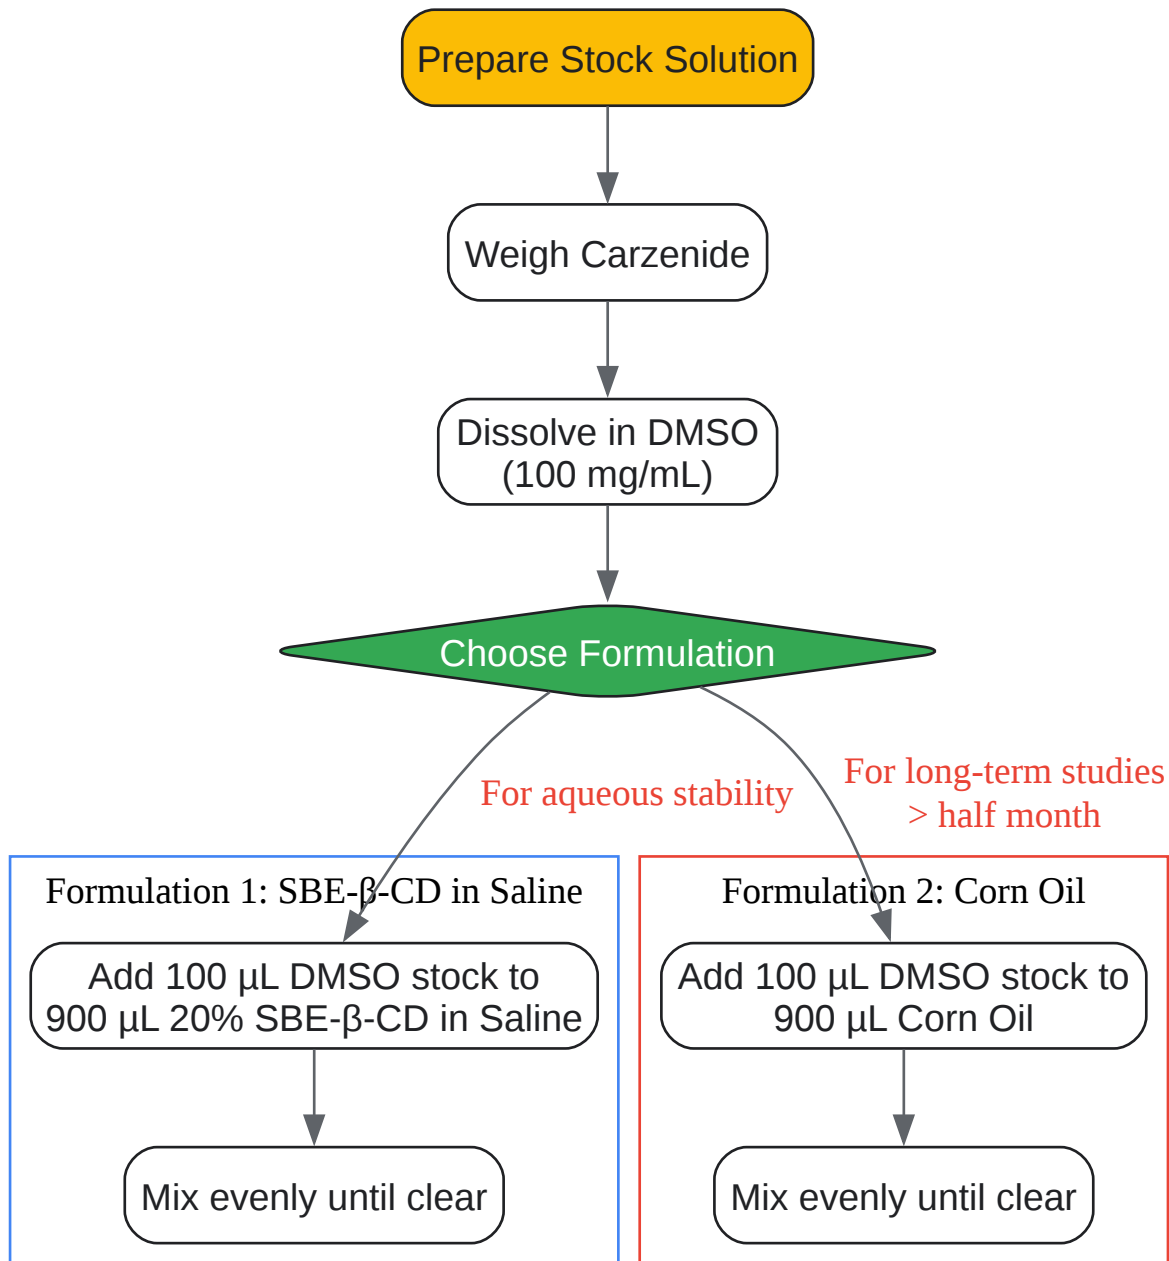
Prepare Stock Solution

Weigh Carzenide

Dissolve in DMSO (100 mg/mL)

Choose Formulation

For aqueous stability

For long-term studies > half month

Formulation 1: SBE-β-CD in Saline

Add 100 µL DMSO stock to 900 µL 20% SBE-β-CD in Saline

Mix evenly until clear

Formulation 2: Corn Oil

Add 100 µL DMSO stock to 900 µL Corn Oil

Mix evenly until clear